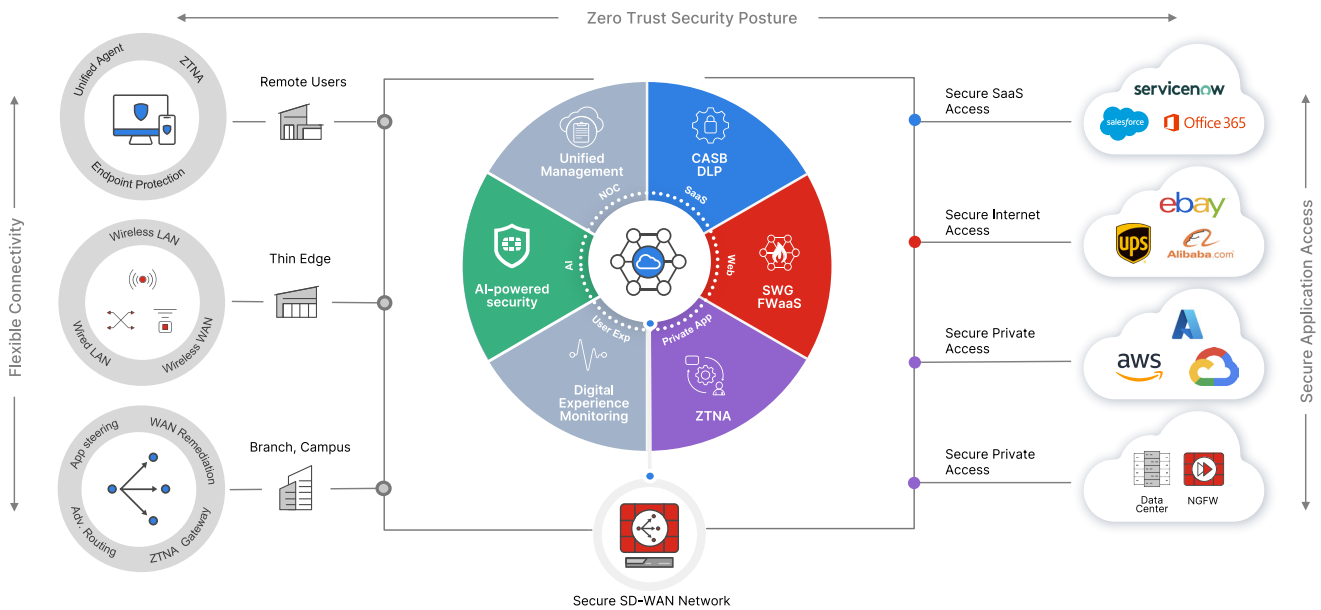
Zero Trust Security Posture

Flexible Connectivity

Unified Agent
ZTNA
Endpoint Protection

Remote Users

Wireless LAN
Wired LAN
Wireless WAN

Thin Edge

App steering
WAN Remediation
Adv. Routing
ZTNA Gateway

Branch, Campus

Unified Management
CASB DLP
AI-powered security
SWG FWaaS
Digital Experience Monitoring
ZTNA
NOC
SaaS
AI
Web
User Exp
Private App

Secure SD-WAN Network

Secure SaaS Access
servicenow
salesforce
Office 365

Secure Internet Access
ebay
UPS
Alibaba.com

Secure Private Access
aws

Secure Private Access
Data Center
NGFW

Secure Application Access